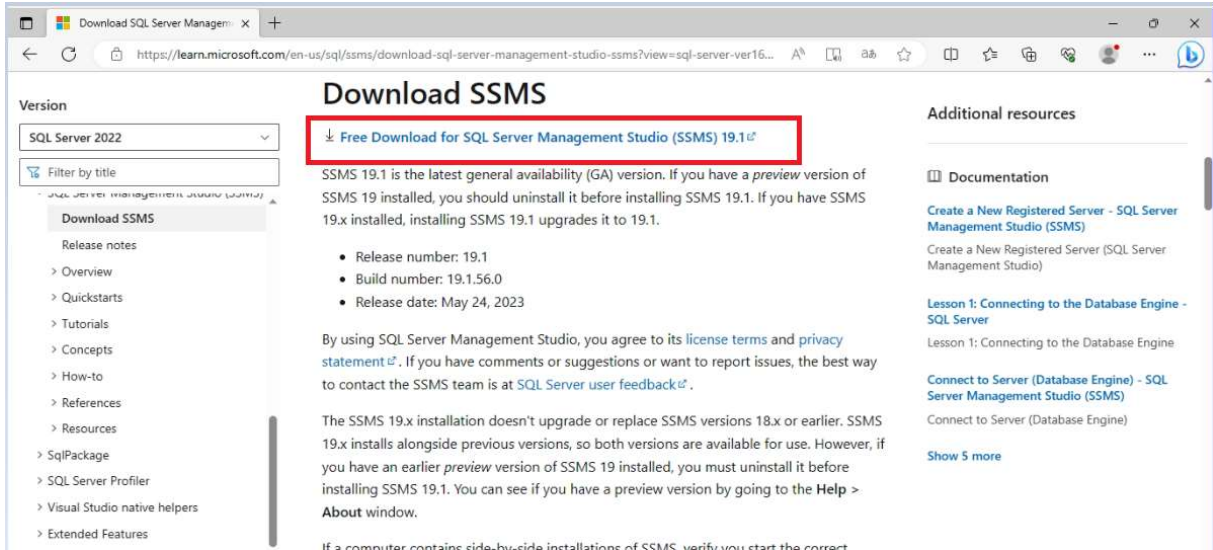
Download SQL Server Managem ×
+

https://learn.microsoft.com/en-us/sql/ssms/download-sql-server-management-studio-ssms?view=sql-server-ver16...

Version

SQL Server 2022

Filter by title

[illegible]

Download SSMS

Release notes

> Overview

> Quickstarts

> Tutorials

> Concepts

> How-to

> References

> Resources

> SqlPackage

> SQL Server Profiler

> Visual Studio native helpers

> Extended Features

Download SSMS

Free Download for SQL Server Management Studio (SSMS) 19.1

SSMS 19.1 is the latest general availability (GA) version. If you have a *preview* version of SSMS 19 installed, you should uninstall it before installing SSMS 19.1. If you have SSMS 19.x installed, installing SSMS 19.1 upgrades it to 19.1.

- Release number: 19.1
- Build number: 19.1.56.0
- Release date: May 24, 2023

By using SQL Server Management Studio, you agree to its license terms and privacy statement. If you have comments or suggestions or want to report issues, the best way to contact the SSMS team is at SQL Server user feedback.

The SSMS 19.x installation doesn't upgrade or replace SSMS versions 18.x or earlier. SSMS 19.x installs alongside previous versions, so both versions are available for use. However, if you have an earlier *preview* version of SSMS 19 installed, you must uninstall it before installing SSMS 19.1. You can see if you have a preview version by going to the **Help > About** window.

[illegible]

Additional resources

Documentation

Create a New Registered Server - SQL Server Management Studio (SSMS)

Create a New Registered Server (SQL Server Management Studio)

Lesson 1: Connecting to the Database Engine - SQL Server

Lesson 1: Connecting to the Database Engine

Connect to Server (Database Engine) - SQL Server Management Studio (SSMS)

Connect to Server (Database Engine)

Show 5 more